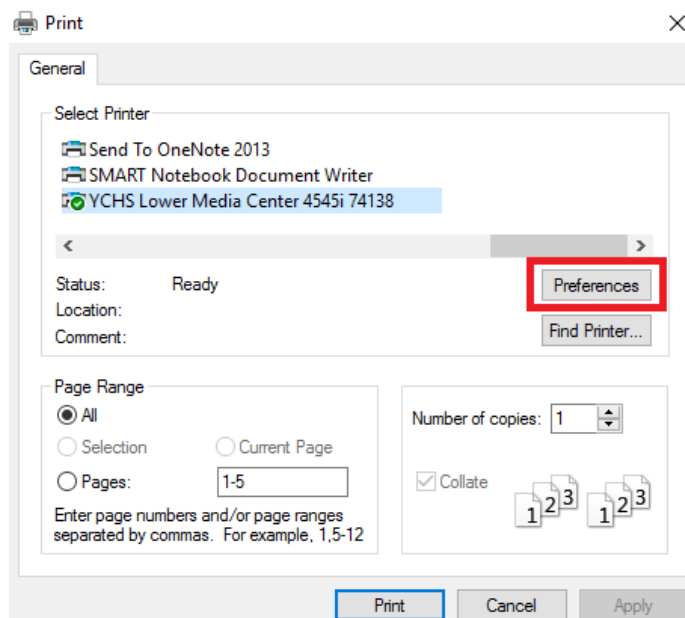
Print

General

Select Printer

Send To OneNote 2013
SMART Notebook Document Writer
YCHS Lower Media Center 4545i 74138

Status: Ready
Location:
Comment:

Preferences

Find Printer...

Page Range

All

Selection

Current Page

Pages: 1-5

Enter page numbers and/or page ranges separated by commas. For example, 1,5-12

Number of copies: 1

Collate

1 2 3 1 2 3

Print Cancel Apply